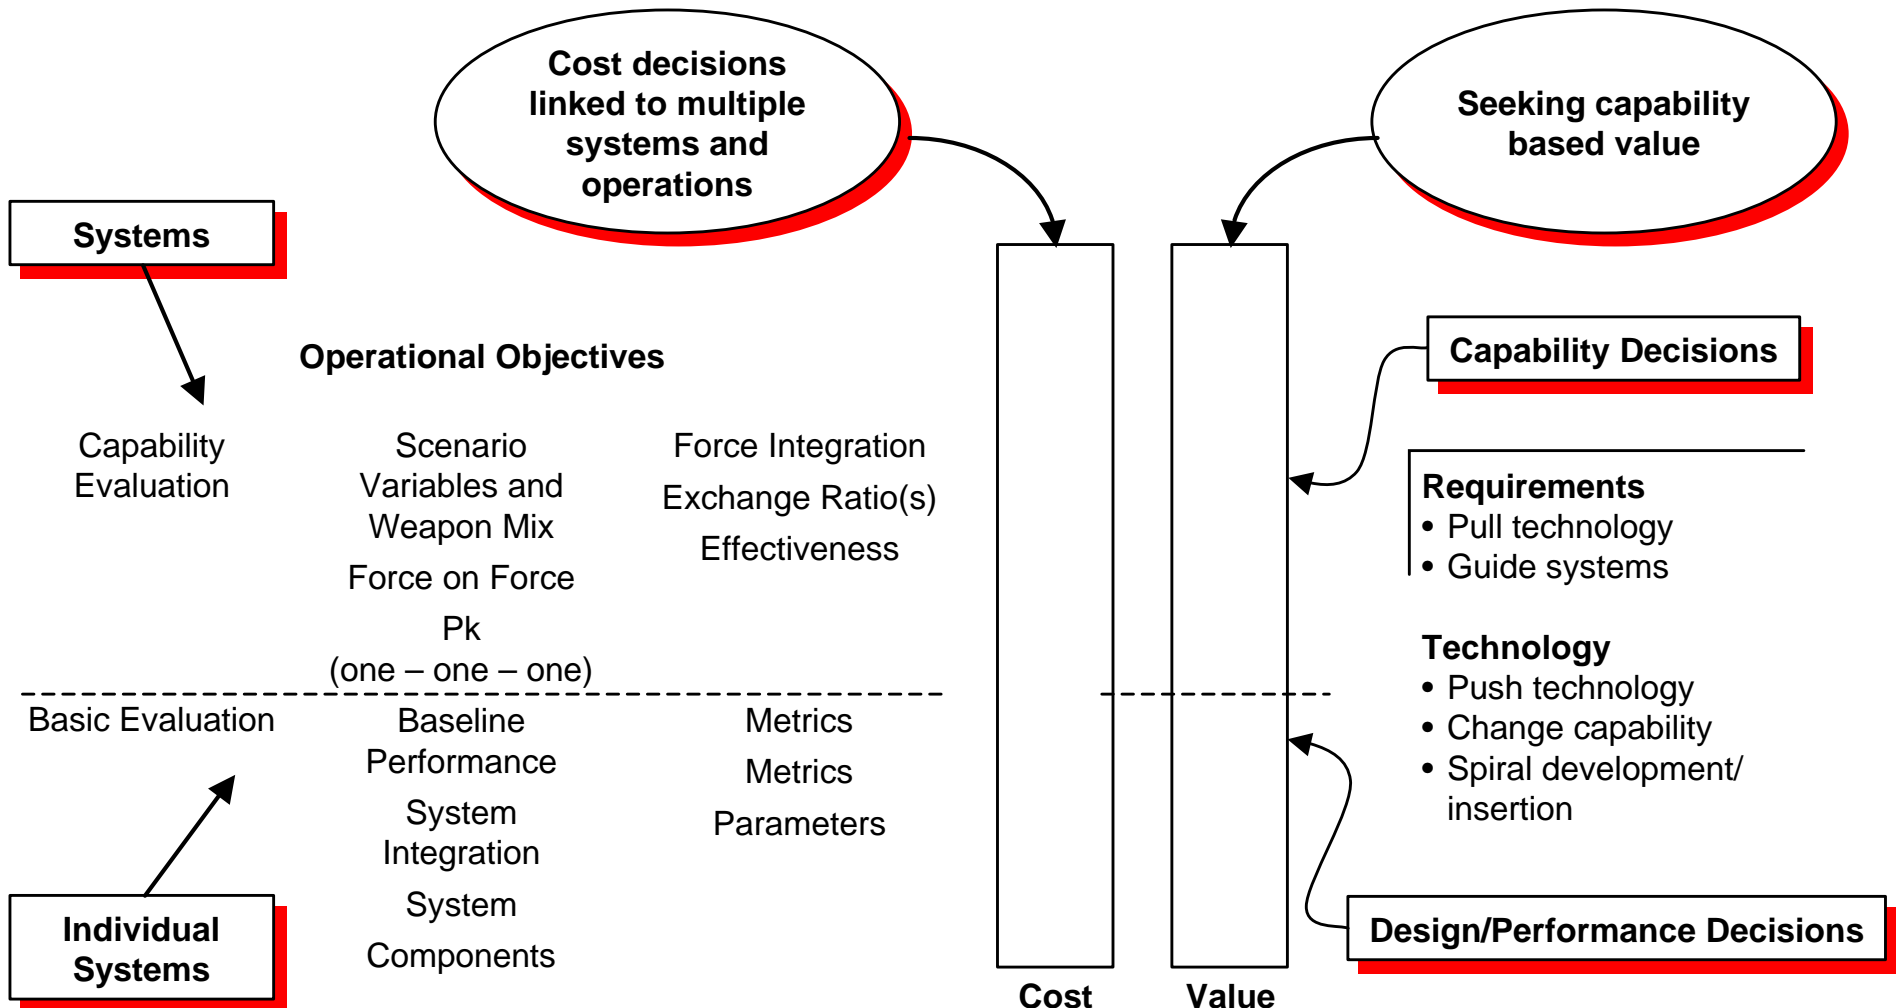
Cost decisions linked to multiple systems and operations

Seeking capability based value

Systems

Operational Objectives

Capability Evaluation

Scenario Variables and Weapon Mix

Force on Force

Pk
(one – one – one)

Force Integration

Exchange Ratio(s)

Effectiveness

Capability Decisions

Requirements
• Pull technology
• Guide systems

Technology
• Push technology
• Change capability
• Spiral development/ insertion

Basic Evaluation

Baseline Performance

System Integration

System

Components

Metrics

Metrics

Parameters

Individual Systems

Design/Performance Decisions

Cost

Value